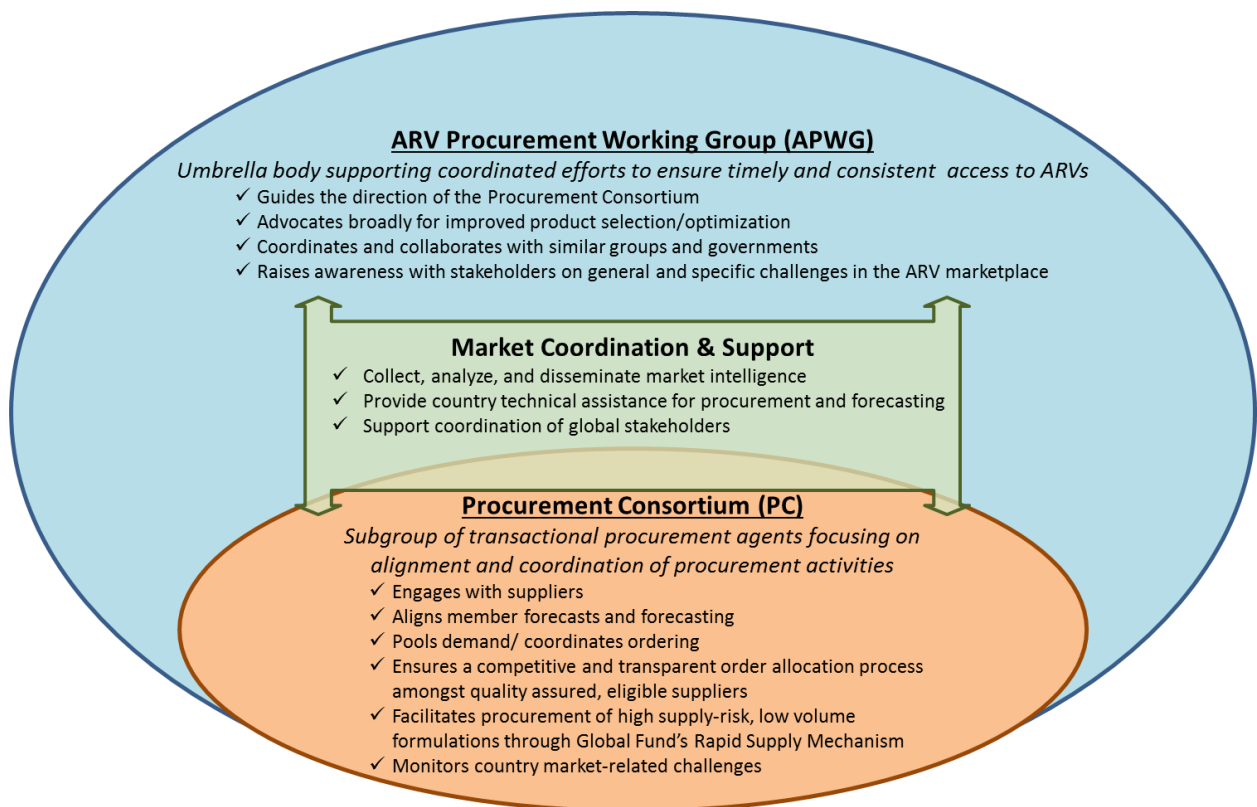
ARV Procurement Working Group (APWG)

Umbrella body supporting coordinated efforts to ensure timely and consistent access to ARVs

✓ Guides the direction of the Procurement Consortium
✓ Advocates broadly for improved product selection/optimization
✓ Coordinates and collaborates with similar groups and governments
✓ Raises awareness with stakeholders on general and specific challenges in the ARV marketplace

Market Coordination & Support

✓ Collect, analyze, and disseminate market intelligence
✓ Provide country technical assistance for procurement and forecasting
✓ Support coordination of global stakeholders

Procurement Consortium (PC)

Subgroup of transactional procurement agents focusing on alignment and coordination of procurement activities

✓ Engages with suppliers
✓ Aligns member forecasts and forecasting
✓ Pools demand/ coordinates ordering
✓ Ensures a competitive and transparent order allocation process amongst quality assured, eligible suppliers
✓ Facilitates procurement of high supply-risk, low volume formulations through Global Fund's Rapid Supply Mechanism
✓ Monitors country market-related challenges